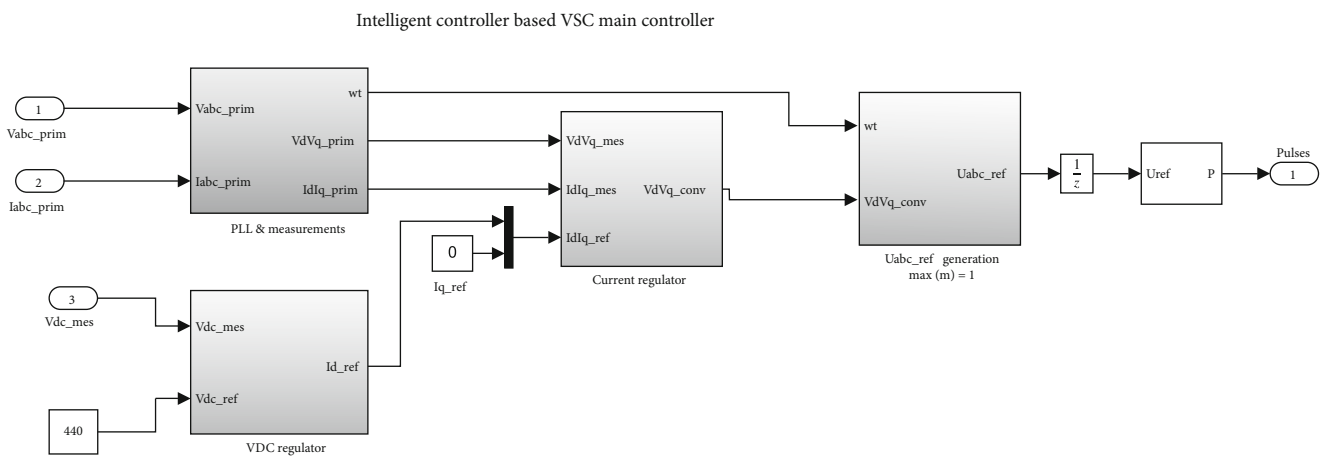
Intelligent controller based VSC main controller

1
Vabc_prim

2
Iabc_prim

Vabc_prim
Iabc_prim
wt
VdVq_prim
IdIq_prim
PLL & measurements

VdVq_mes
IdIq_mes
IdIq_ref
VdVq_conv
Current regulator

0
Iq_ref

wt
VdVq_conv
Uabc_ref
Uabc_ref generation
max (m) = 1

$\frac{1}{z}$

Uref
P

Pulses
1

3
Vdc_mes

Vdc_mes
Vdc_ref
Id_ref
VDC regulator

440